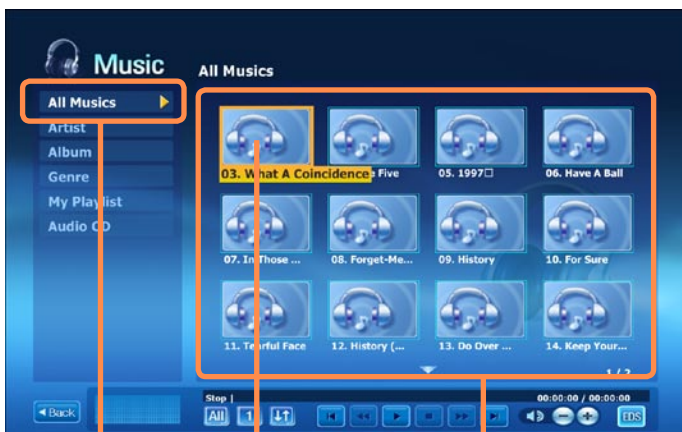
Music

All Musics

All Musics

Artist

Album

Genre

My Playlist

Audio CD

03. What A Coincidence

Five

05. 1997□

06. Have A Ball

07. In Those ...

08. Forget-Me...

09. History

10. For Sure

11. Tearful Face

12. History (...

13. Do Over ...

14. Keep Your...

1/2

Back

Stop |

All

1

00:00:00 / 00:00:00

EDS